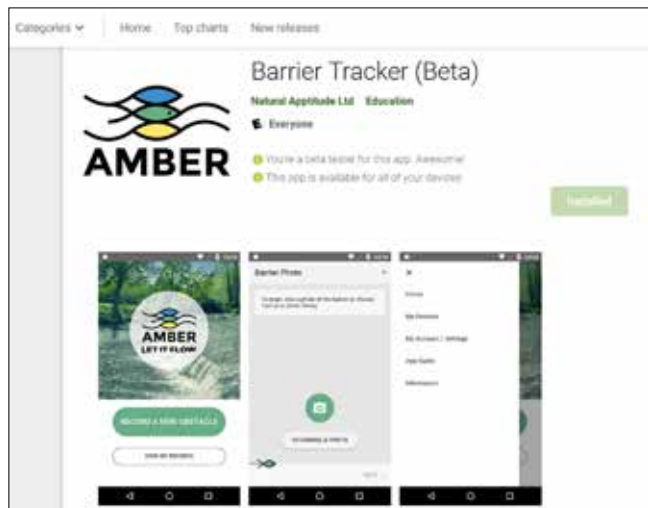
Categories Home Top charts New releases

AMBER

Barrier Tracker (Beta)

Natural Apptitude Ltd Education

Everyone

You're a beta tester for this app. Awesome!

This app is available for all of your devices

Installed

AMBER
LET IT FLOW

RECORD A NEW OBSTACLE

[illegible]

Barrier Photo

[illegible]

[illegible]

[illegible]

Home

My Obstacles

My Account / Settings

App Guide

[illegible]